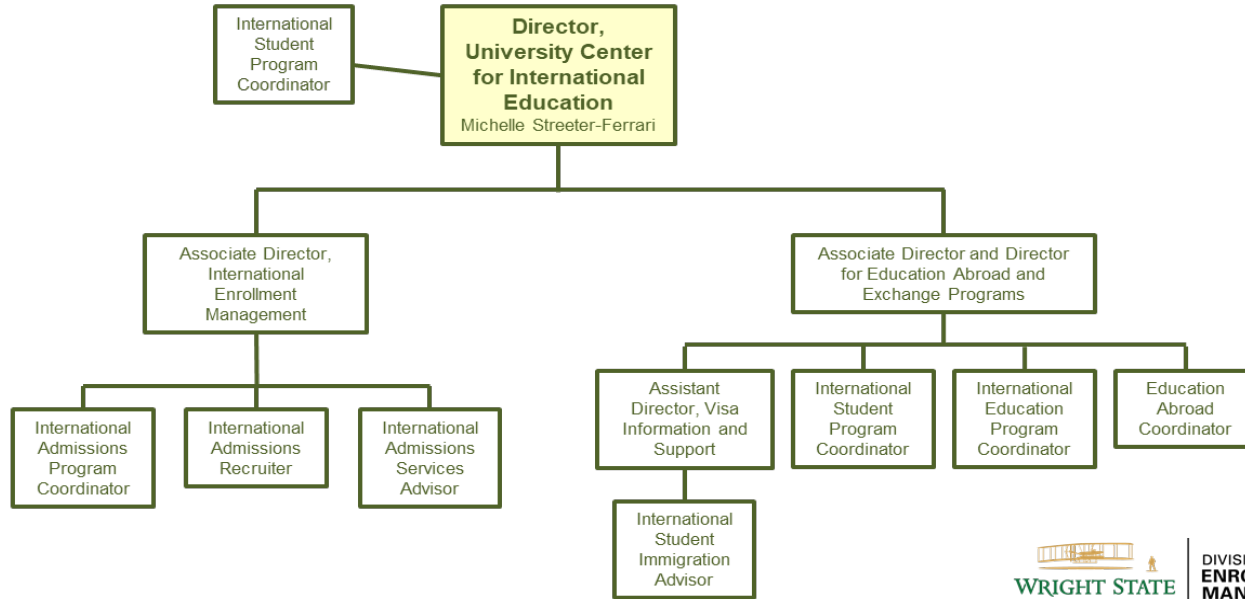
International Student Program Coordinator

Director, University Center for International Education
Michelle Streeter-Ferrari

Associate Director, International Enrollment Management

Associate Director and Director for Education Abroad and Exchange Programs

International Admissions Program Coordinator

International Admissions Recruiter

International Admissions Services Advisor

Assistant Director, Visa Information and Support

International Student Program Coordinator

International Education Program Coordinator

Education Abroad Coordinator

International Student Immigration Advisor

WRIGHT STATE

DIVIS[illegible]
ENRO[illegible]
MAN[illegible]